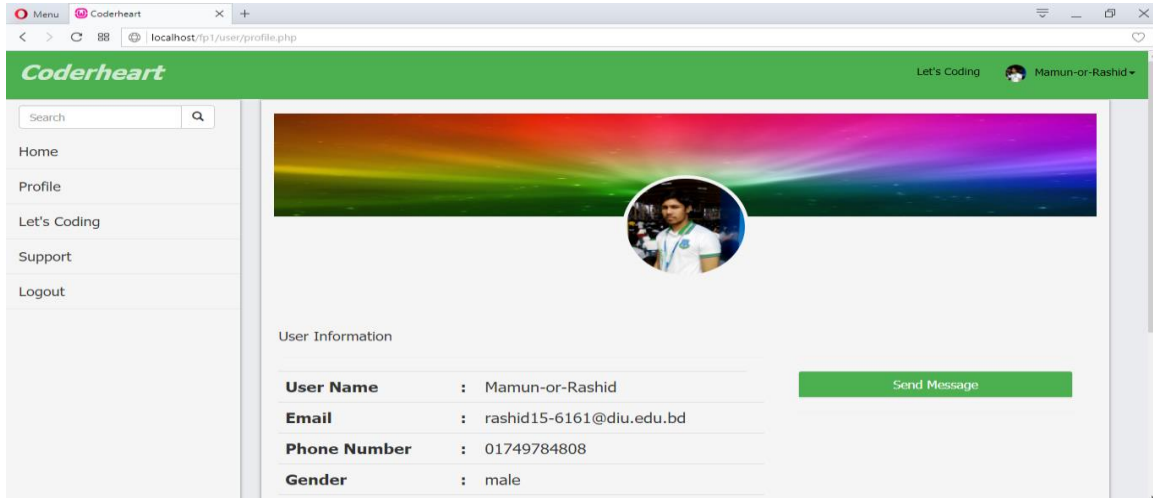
Menu Coderheart × +

localhost/fp1/user/profile.php

Coderheart

Let's Coding Mamun-or-Rashid

Search

Home

Profile

Let's Coding

Support

Logout

User Information

| | | |
|---|---|---|
| **User Name** | : | Mamun-or-Rashid |
| **Email** | : | rashid15-6161@diu.edu.bd |
| **Phone Number** | : | 01749784808 |
| **Gender** | : | male |

Send Message